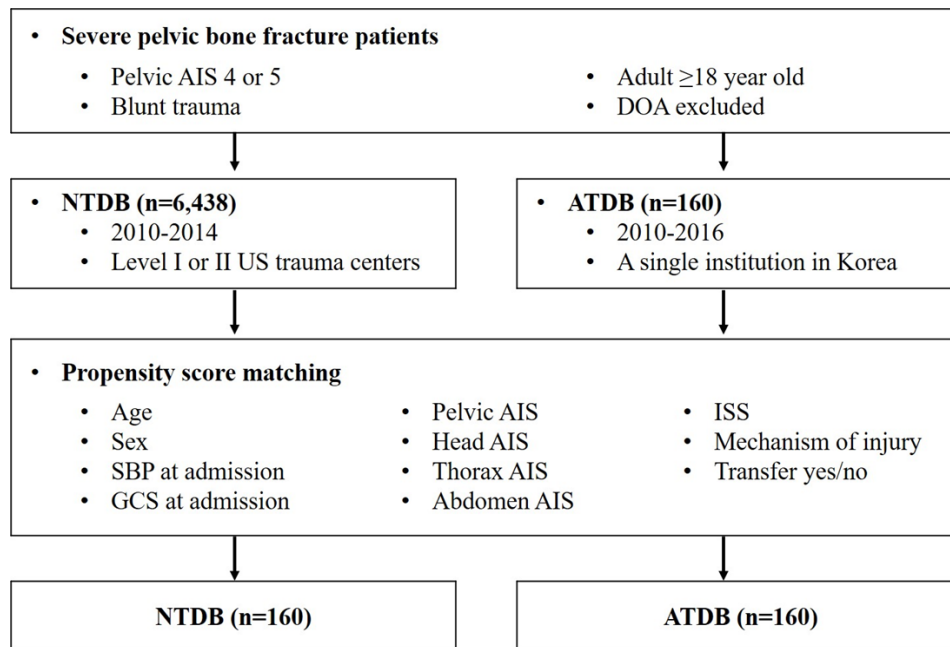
• **Severe pelvic bone fracture patients**
 • Pelvic AIS 4 or 5
 • Blunt trauma
 • Adult ≥18 year old
 • DOA excluded

• **NTDB (n=6,438)**
 • 2010-2014
 • Level I or II US trauma centers

• **ATDB (n=160)**
 • 2010-2016
 • A single institution in Korea

• **Propensity score matching**
 • Age
 • Sex
 • SBP at admission
 • GCS at admission
 • Pelvic AIS
 • Head AIS
 • Thorax AIS
 • Abdomen AIS
 • ISS
 • Mechanism of injury
 • Transfer yes/no

**NTDB (n=160)**

**ATDB (n=160)**